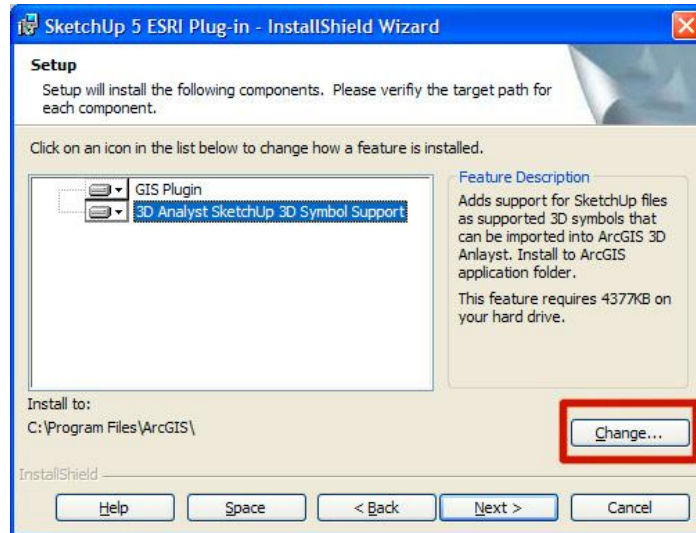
SketchUp 5 ESRI Plug-in - InstallShield Wizard

Setup

Setup will install the following components. Please verifiy the target path for each component.

Click on an icon in the list below to change how a feature is installed.

GIS Plugin
3D Analyst SketchUp 3D Symbol Support

Feature Description

Adds support for SketchUp files as supported 3D symbols that can be imported into ArcGIS 3D Anlayst. Install to ArcGIS application folder.

This feature requires 4377KB on your hard drive.

Install to:
C:\Program Files\ArcGIS\

Change...

InstallShield

Help Space < Back Next > Cancel